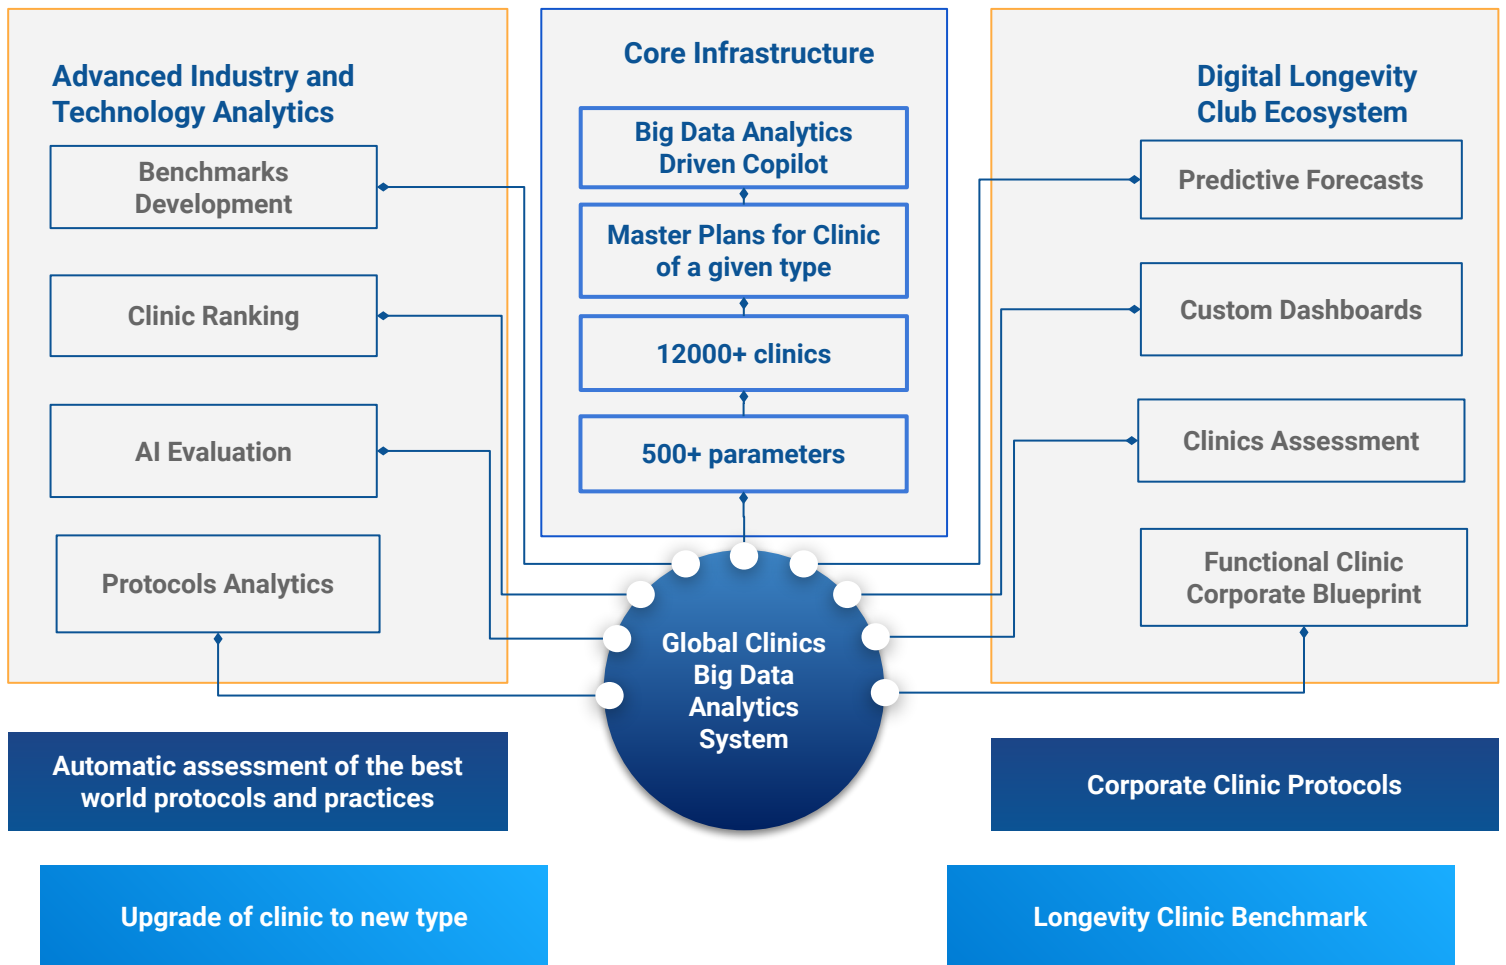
Advanced Industry and Technology Analytics

Benchmarks Development

Clinic Ranking

AI Evaluation

Protocols Analytics

Core Infrastructure

Big Data Analytics Driven Copilot

Master Plans for Clinic of a given type

12000+ clinics

500+ parameters

Digital Longevity Club Ecosystem

Predictive Forecasts

Custom Dashboards

Clinics Assessment

Functional Clinic Corporate Blueprint

Global Clinics Big Data Analytics System

Automatic assessment of the best world protocols and practices

Corporate Clinic Protocols

Upgrade of clinic to new type

Longevity Clinic Benchmark